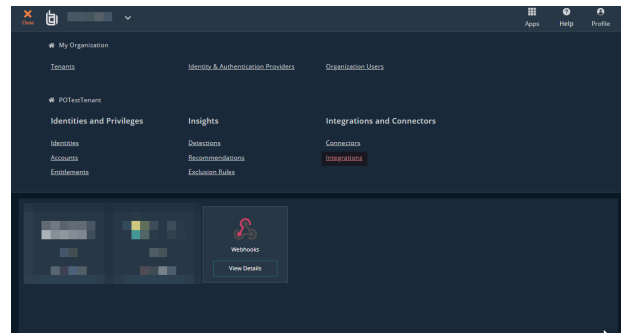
Close

Apps Help Profile

My Organization

Tenants
Identity & Authentication Providers
Organization Users

POTestTenant

Identities and Privileges
Identities
Accounts
Entitlements

Insights
Detections
Recommendations
Exclusion Rules

Integrations and Connectors
Connectors
Integrations

Webhooks
View Details